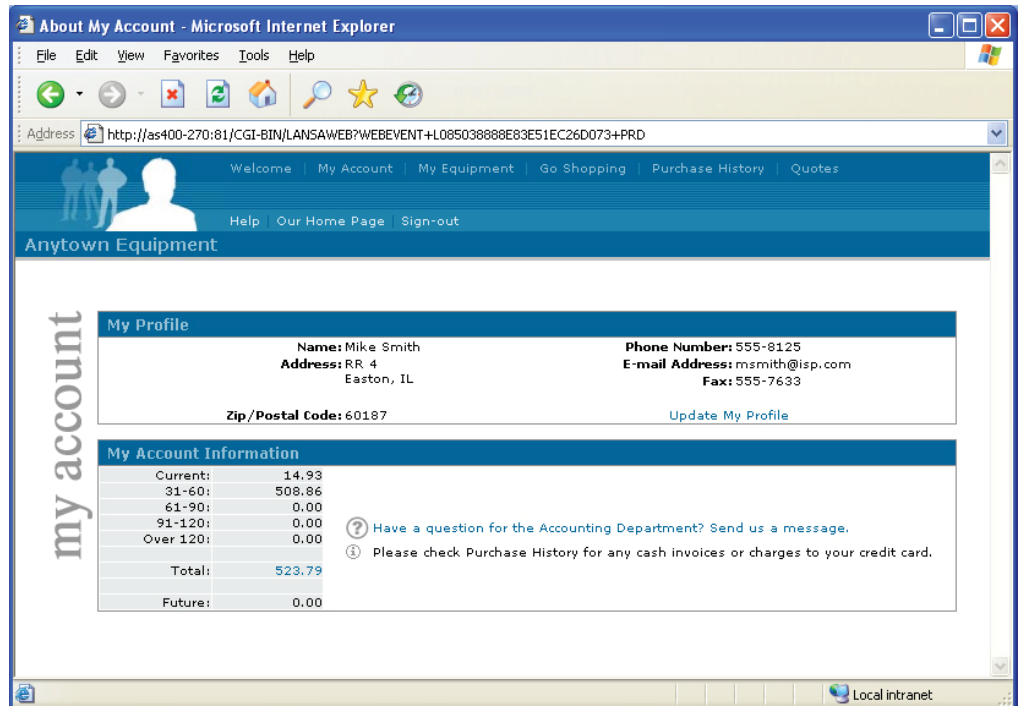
About My Account - Microsoft Internet Explorer

File Edit View Favorites Tools Help

Address http://as400-270:81/CGI-BIN/LANSAWEB?WEBEVENT+L085038888E83E51EC26D073+PRD

Welcome | My Account | My Equipment | Go Shopping | Purchase History | Quotes

Help | Our Home Page | Sign-out

Anytown Equipment

my account

My Profile

Name: Mike Smith
Address: RR 4
Easton, IL

Zip/Postal Code: 60187

Phone Number: 555-8125
E-mail Address: msmith@isp.com
Fax: 555-7633

Update My Profile

My Account Information

| | |
|---|---|
| Current: | 14.93 |
| 31-60: | 508.86 |
| 61-90: | 0.00 |
| 91-120: | 0.00 |
| Over 120: | 0.00 |
| | |
| Total: | 523.79 |
| | |
| Future: | 0.00 |

Have a question for the Accounting Department? Send us a message.

Please check Purchase History for any cash invoices or charges to your credit card.

Local intranet